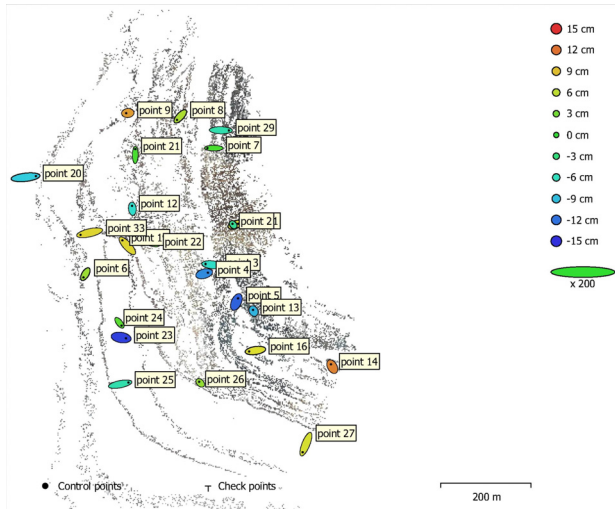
15 cm
12 cm
9 cm
6 cm
3 cm
0 cm
-3 cm
-6 cm
-9 cm
-12 cm
-15 cm
x 200

point 9
point 8
point 29
point 7
point 21
point 20
point 12
point 21
point 33
point 1
point 22
point 3
point 4
point 6
point 5
point 13
point 24
point 23
point 16
point 14
point 25
point 26
point 27

Control points
Check points
200 m